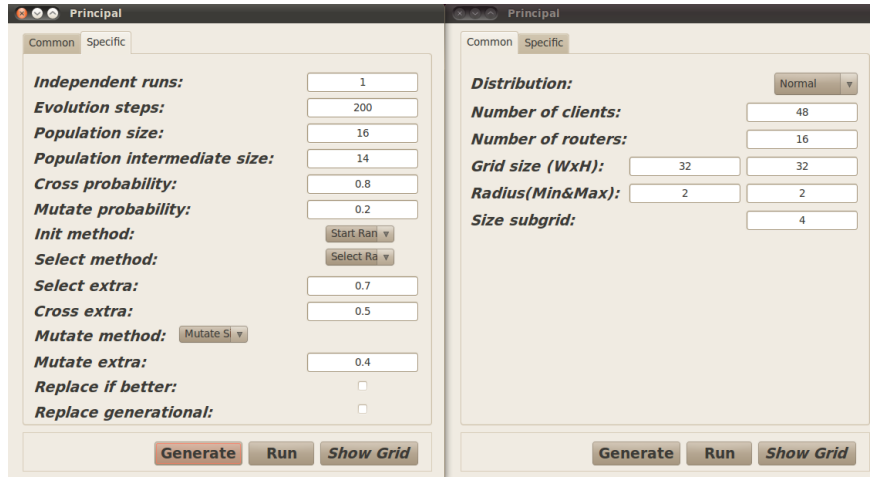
Principal

Common Specific

Independent runs: 1
Evolution steps: 200
Population size: 16
Population intermediate size: 14
Cross probability: 0.8
Mutate probability: 0.2
Init method: Start Ran
Select method: Select Ra
Select extra: 0.7
Cross extra: 0.5
Mutate method: Mutate S
Mutate extra: 0.4
Replace if better:
Replace generational:

Generate Run Show Grid

Principal

Common Specific

Distribution: Normal
Number of clients: 48
Number of routers: 16
Grid size (WxH): 32 32
Radius(Min&Max): 2 2
Size subgrid: 4

Generate Run Show Grid